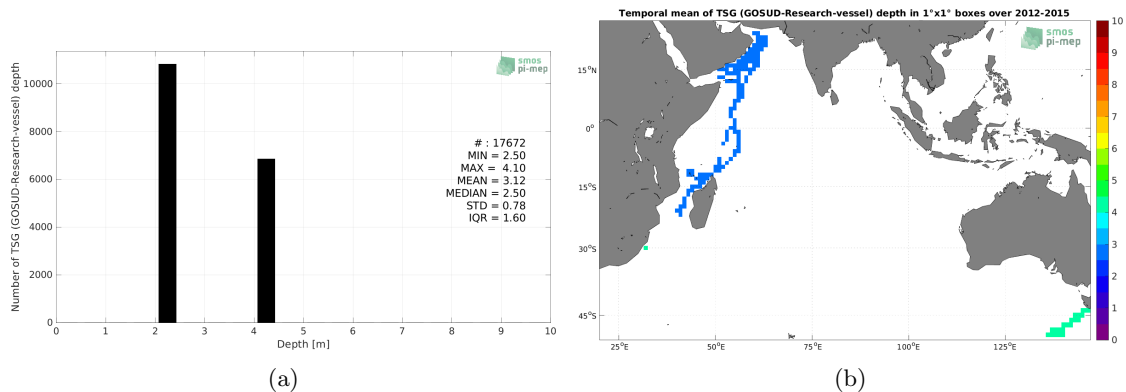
Number of TSG (GOSUD-Research-vessel) depth

10000
8000
6000
4000
2000
0

smos
pi-mep

# : 17672
MIN = 2.50
MAX = 4.10
MEAN = 3.12
MEDIAN = 2.50
STD = 0.78
IQR = 1.60

0 1 2 3 4 5 6 7 8 9 10
Depth [m]

(a)

Temporal mean of TSG (GOSUD-Research-vessel) depth in 1°x1° boxes over 2012-2015

smos
pi-mep

$15^oN$
$0^o$
$15^oS$
$30^oS$
$45^oS$

$25^oE$ $50^oE$ $75^oE$ $100^oE$ $125^oE$

10
9
8
7
6
5
4
3
2
1
0

(b)